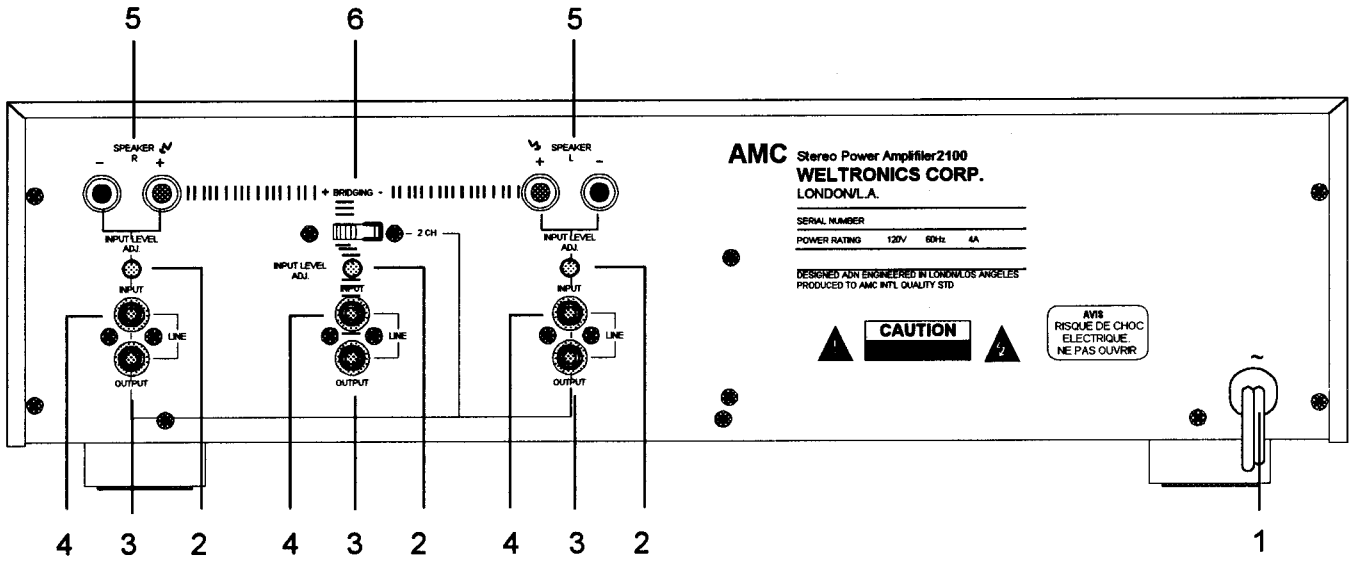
5 6 5

SPEAKER R
- +

+ BRIDGING -

SPEAKER L
+ -

2 CH

INPUT LEVEL ADJ.

INPUT LEVEL ADJ.

INPUT LEVEL ADJ.

INPUT
LINE
OUTPUT

INPUT
LINE
OUTPUT

INPUT
LINE
OUTPUT

AMC Stereo Power Amplifier2100
WELTRONICS CORP.
LONDON/L.A.

SERIAL NUMBER
POWER RATING 120V 60Hz 4A

DESIGNED ADN ENGINEERED IN LONDN/LOS ANGELES
PRODUCED TO AMC INT'L QUALITY STD

CAUTION

AVIS
RISQUE DE CHOC
ELECTRIQUE.
NE PAS OUVRIR

~

4 3 2 4 3 2 4 3 2 1